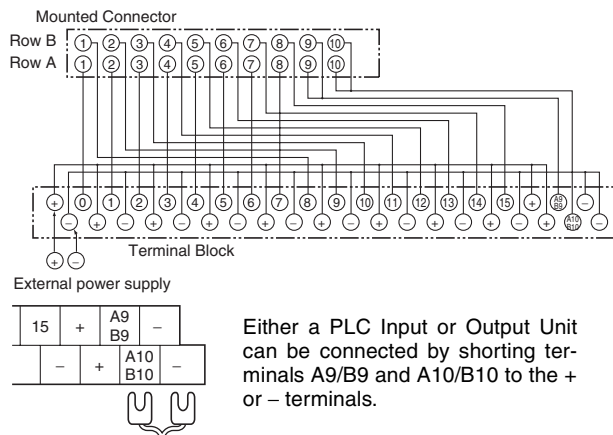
Mounted Connector

Row B ① ② ③ ④ ⑤ ⑥ ⑦ ⑧ ⑨ ⑩

Row A ① ② ③ ④ ⑤ ⑥ ⑦ ⑧ ⑨ ⑩

+ 0 1 2 3 4 5 6 7 8 9 10 11 12 13 14 15 + A9 B9 −

− + − + − + − + − + − + − + − + A10 B10 −

+ −

Terminal Block

External power supply

| 15 | + | A9 B9 | − |
|---|---|---|---|
| − | + | A10 B10 | − |

Either a PLC Input or Output Unit can be connected by shorting terminals A9/B9 and A10/B10 to the + or – terminals.